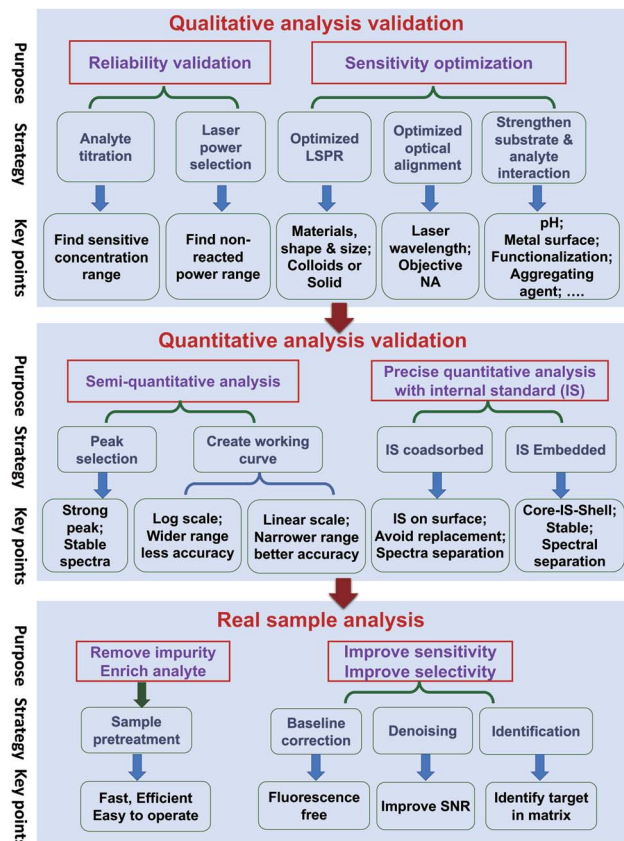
Qualitative analysis validation

Purpose Strategy Key points

Reliability validation

Sensitivity optimization

Analyte titration

Laser power selection

Optimized LSPR

Optimized optical alignment

Strengthen substrate & analyte interaction

Find sensitive concentration range

Find non-reacted power range

Materials, shape & size; Colloids or Solid

Laser wavelength; Objective NA

pH; Metal surface; Functionalization; Aggregating agent; ….

Quantitative analysis validation

Purpose Strategy Key points

Semi-quantitative analysis

Precise quantitative analysis with internal standard (IS)

Peak selection

Create working curve

IS coadsorbed

IS Embedded

Strong peak; Stable spectra

Log scale; Wider range less accuracy

Linear scale; Narrower range better accuracy

IS on surface; Avoid replacement; Spectra separation

Core-IS-Shell; Stable; Spectral separation

Real sample analysis

Purpose Strategy Key points

Remove impurity Enrich analyte

Improve sensitivity Improve selectivity

Sample pretreatment

Baseline correction

Denoising

Identification

Fast, Efficient Easy to operate

Fluorescence free

Improve SNR

Identify target in matrix